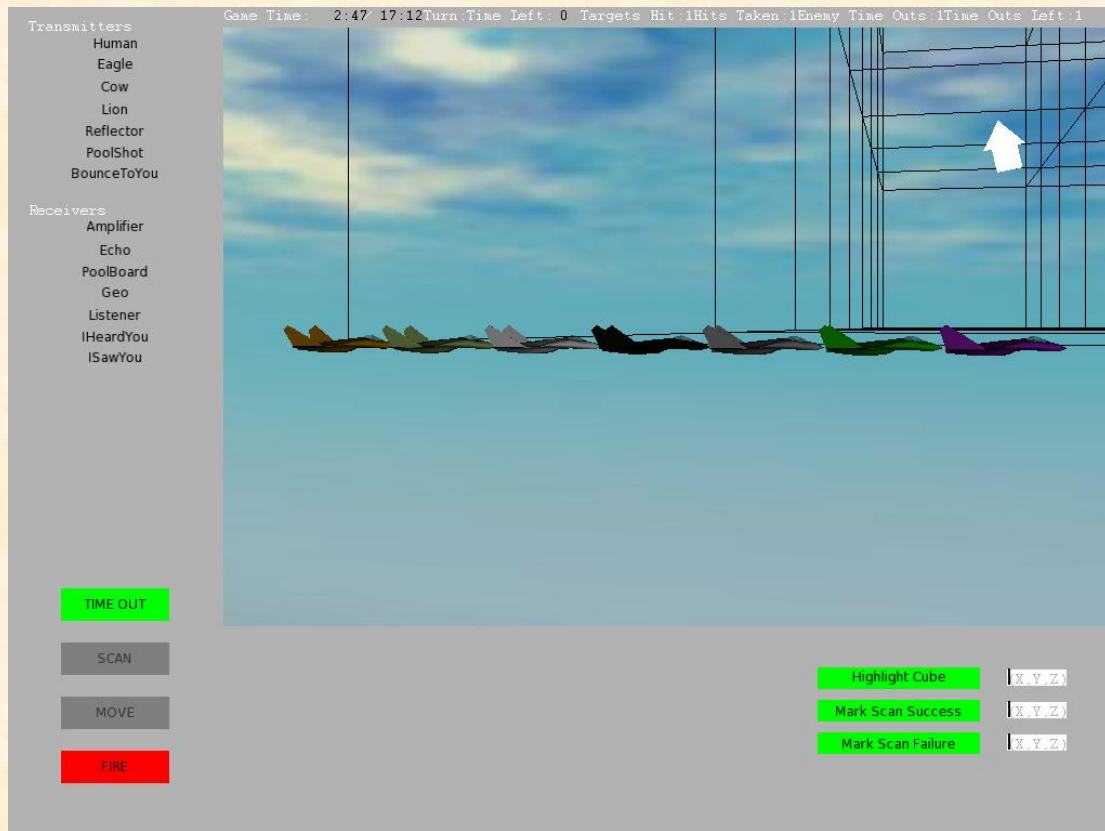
Transmitters
Human
Eagle
Cow
Lion
Reflector
PoolShot
BounceToYou

Receivers
Amplifier
Echo
PoolBoard
Geo
Listener
IHeardYou
ISawYou

Game Time: 2:47/ 17:12Turn:Time Left: 0 Targets Hit:1Hits Taken:1Enemy Time Outs:1Time Outs Left:1

TIME OUT

SCAN

MOVE

FIRE

Highlight Cube
(X,Y,Z)

Mark Scan Success
(X,Y,Z)

Mark Scan Failure
(X,Y,Z)